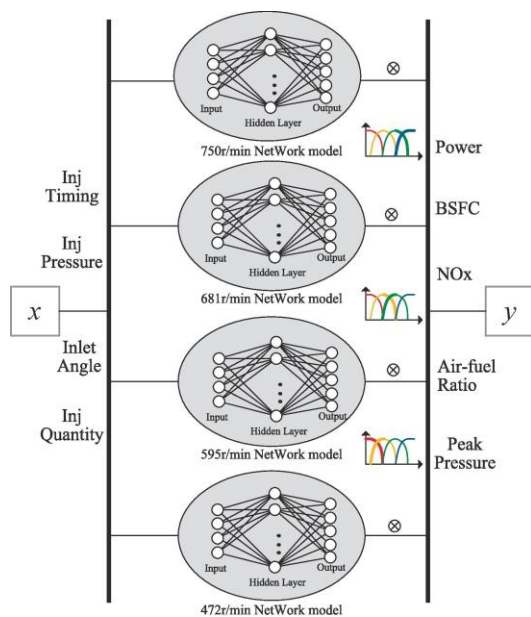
Input
Hidden Layer
Output
750r/min NetWork model

$\otimes$

Power

Inj Timing

Input
Hidden Layer
Output

$\otimes$

BSFC

Inj Pressure

681r/min NetWork model

NOx

$x$

$y$

Inlet Angle

Input
Hidden Layer
Output

$\otimes$

Air-fuel Ratio

Inj Quantity

595r/min NetWork model

Peak Pressure

Input
Hidden Layer
Output

$\otimes$

472r/min NetWork model